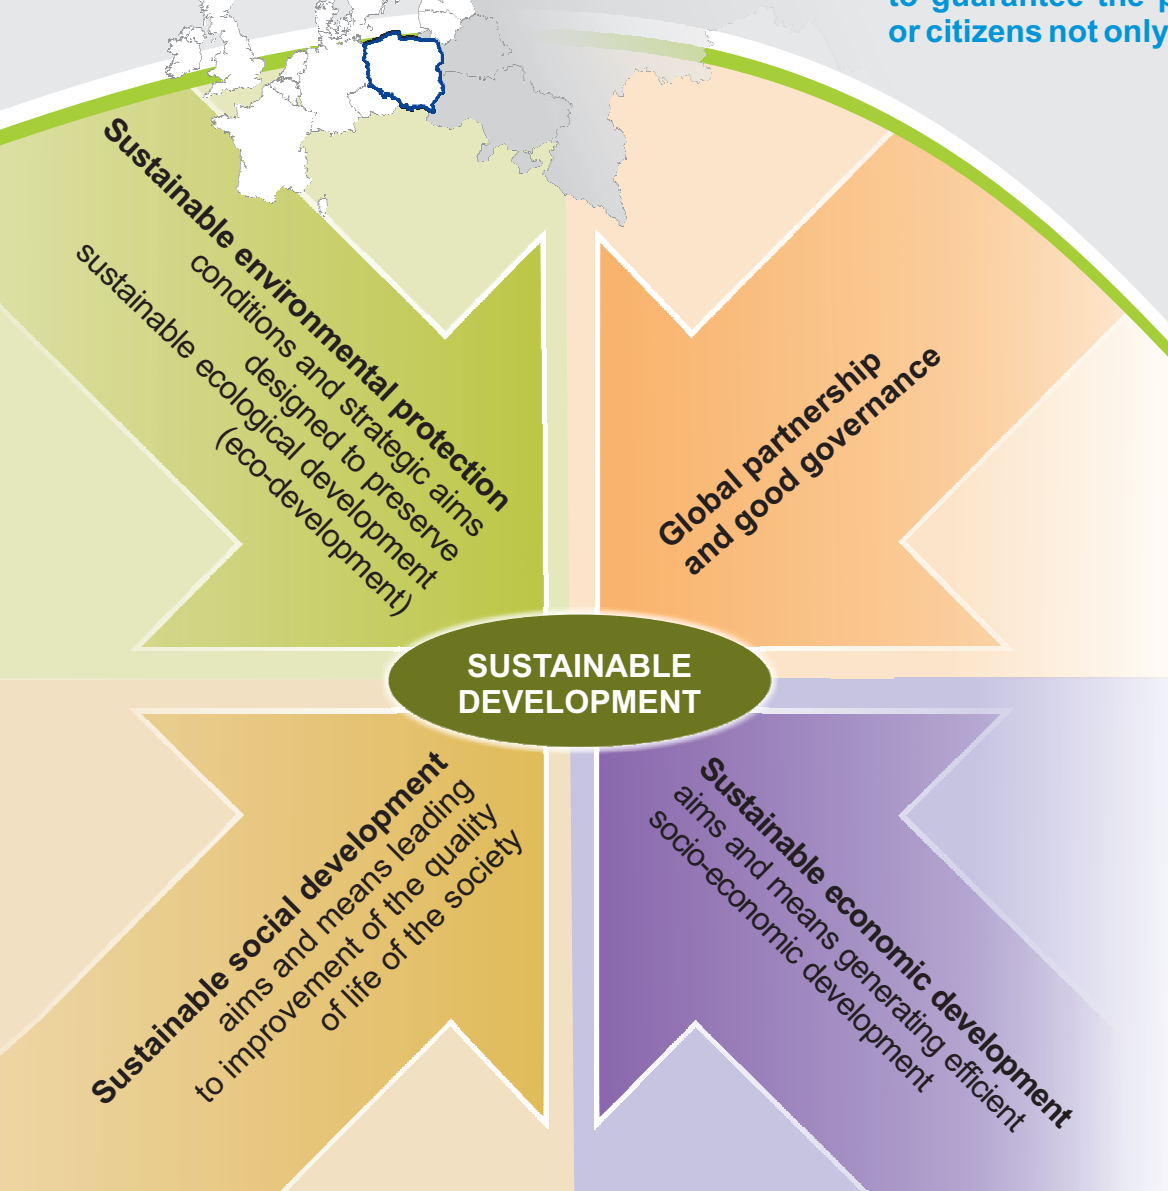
to guarantee the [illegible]
or citizens not only

Sustainable environmental protection
conditions and strategic aims designed to preserve sustainable ecological development (eco-development)

Global partnership and good governance

SUSTAINABLE DEVELOPMENT

Sustainable social development
aims and means leading to improvement of the quality of life of the society

Sustainable economic development
aims and means generating efficient socio-economic development